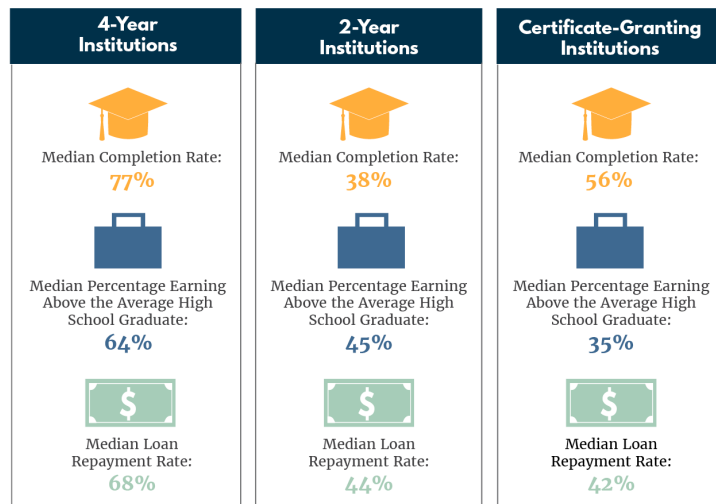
4-Year Institutions

Median Completion Rate:
77%

Median Percentage Earning Above the Average High School Graduate:
64%

$

Median Loan Repayment Rate:
68%

2-Year Institutions

Median Completion Rate:
38%

Median Percentage Earning Above the Average High School Graduate:
45%

$

Median Loan Repayment Rate:
44%

Certificate-Granting Institutions

Median Completion Rate:
56%

Median Percentage Earning Above the Average High School Graduate:
35%

$

Median Loan Repayment Rate:
42%